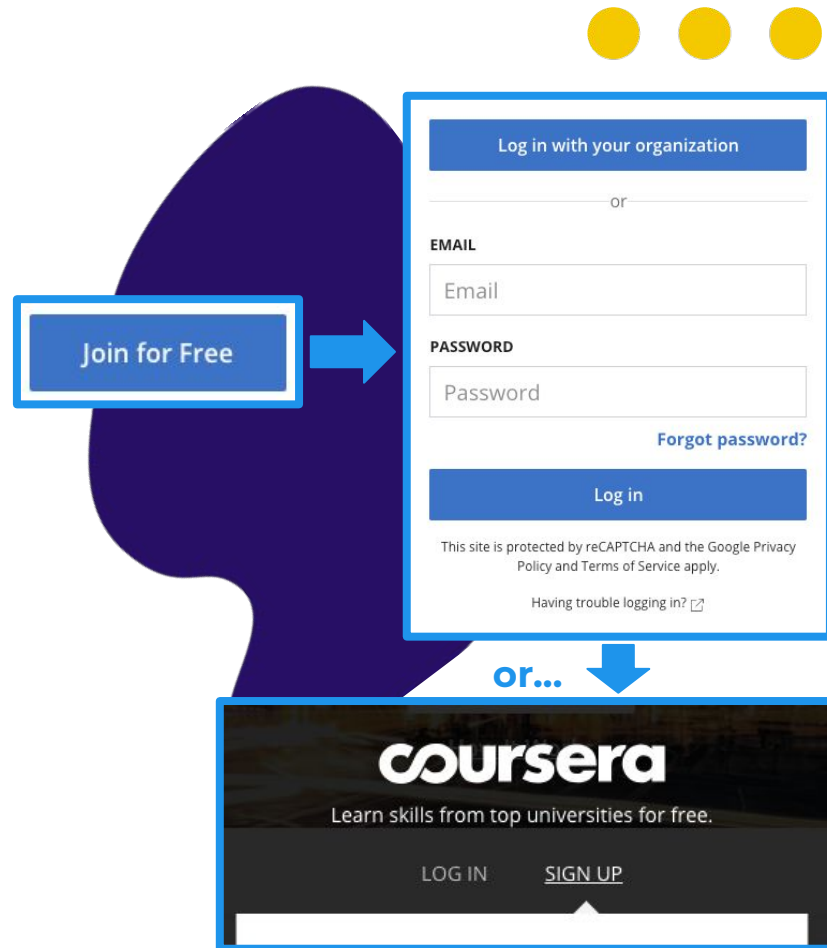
Join for Free

Log in with your organization

or

EMAIL

Email

PASSWORD

Password

Forgot password?

Log in

This site is protected by reCAPTCHA and the Google Privacy Policy and Terms of Service apply.

Having trouble logging in?

or...

coursera

Learn skills from top universities for free.

LOG IN SIGN UP